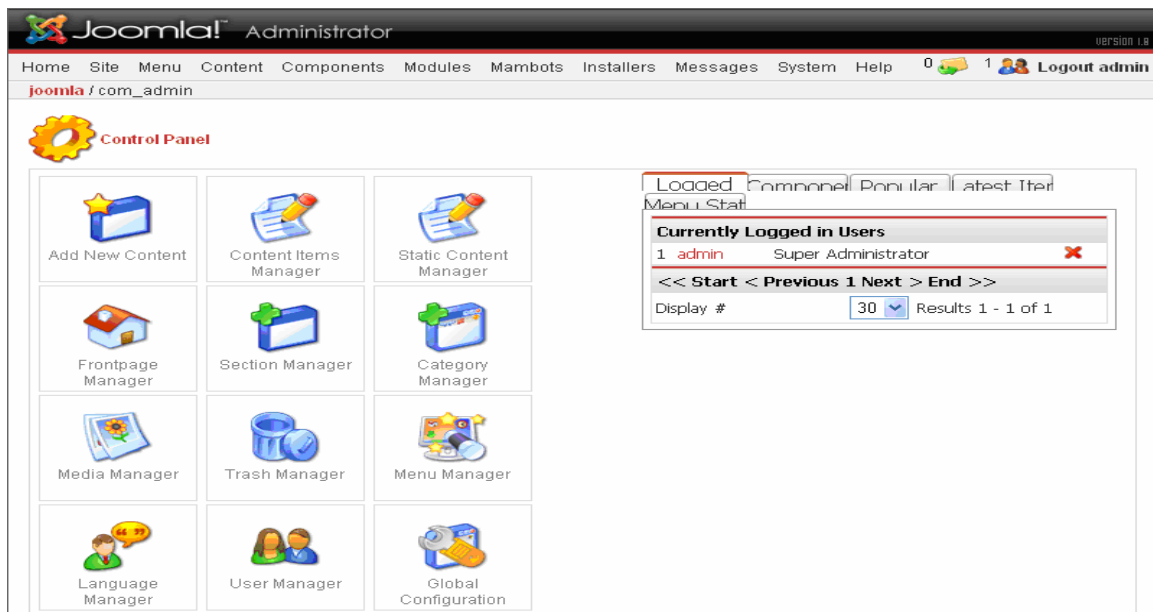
Joomla! Administrator

Version 1.0

Home Site Menu Content Components Modules Mambots Installers Messages System Help 0 1 Logout admin

joomla / com_admin

Control Panel

Add New Content
Content Items Manager
Static Content Manager
Frontpage Manager
Section Manager
Category Manager
Media Manager
Trash Manager
Menu Manager
Language Manager
User Manager
Global Configuration

Logged Componen Popular Latest Iter Menu Stat

Currently Logged in Users

| | | |
|---|---|---|
| 1 | admin | Super Administrator |

<< Start < Previous 1 Next > End >>

Display # 30 Results 1 - 1 of 1